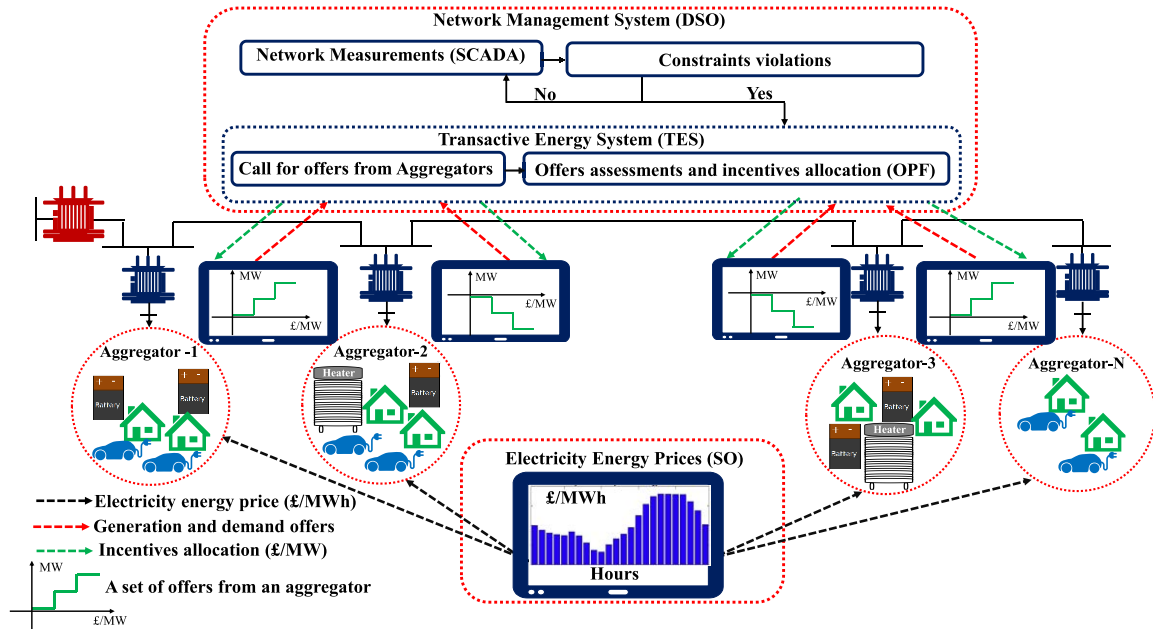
Network Management System (DSO)

Network Measurements (SCADA)

Constraints violations

No

Yes

Transactive Energy System (TES)

Call for offers from Aggregators

Offers assessments and incentives allocation (OPF)

MW

£/MW

MW

£/MW

MW

£/MW

MW

£/MW

Aggregator -1

Battery

Battery

Aggregator-2

Heater

Battery

Aggregator-3

Battery

Battery

Heater

Aggregator-N

Electricity Energy Prices (SO)

£/MWh

Hours

Electricity energy price (£/MWh)

Generation and demand offers

Incentives allocation (£/MW)

MW

£/MW

A set of offers from an aggregator